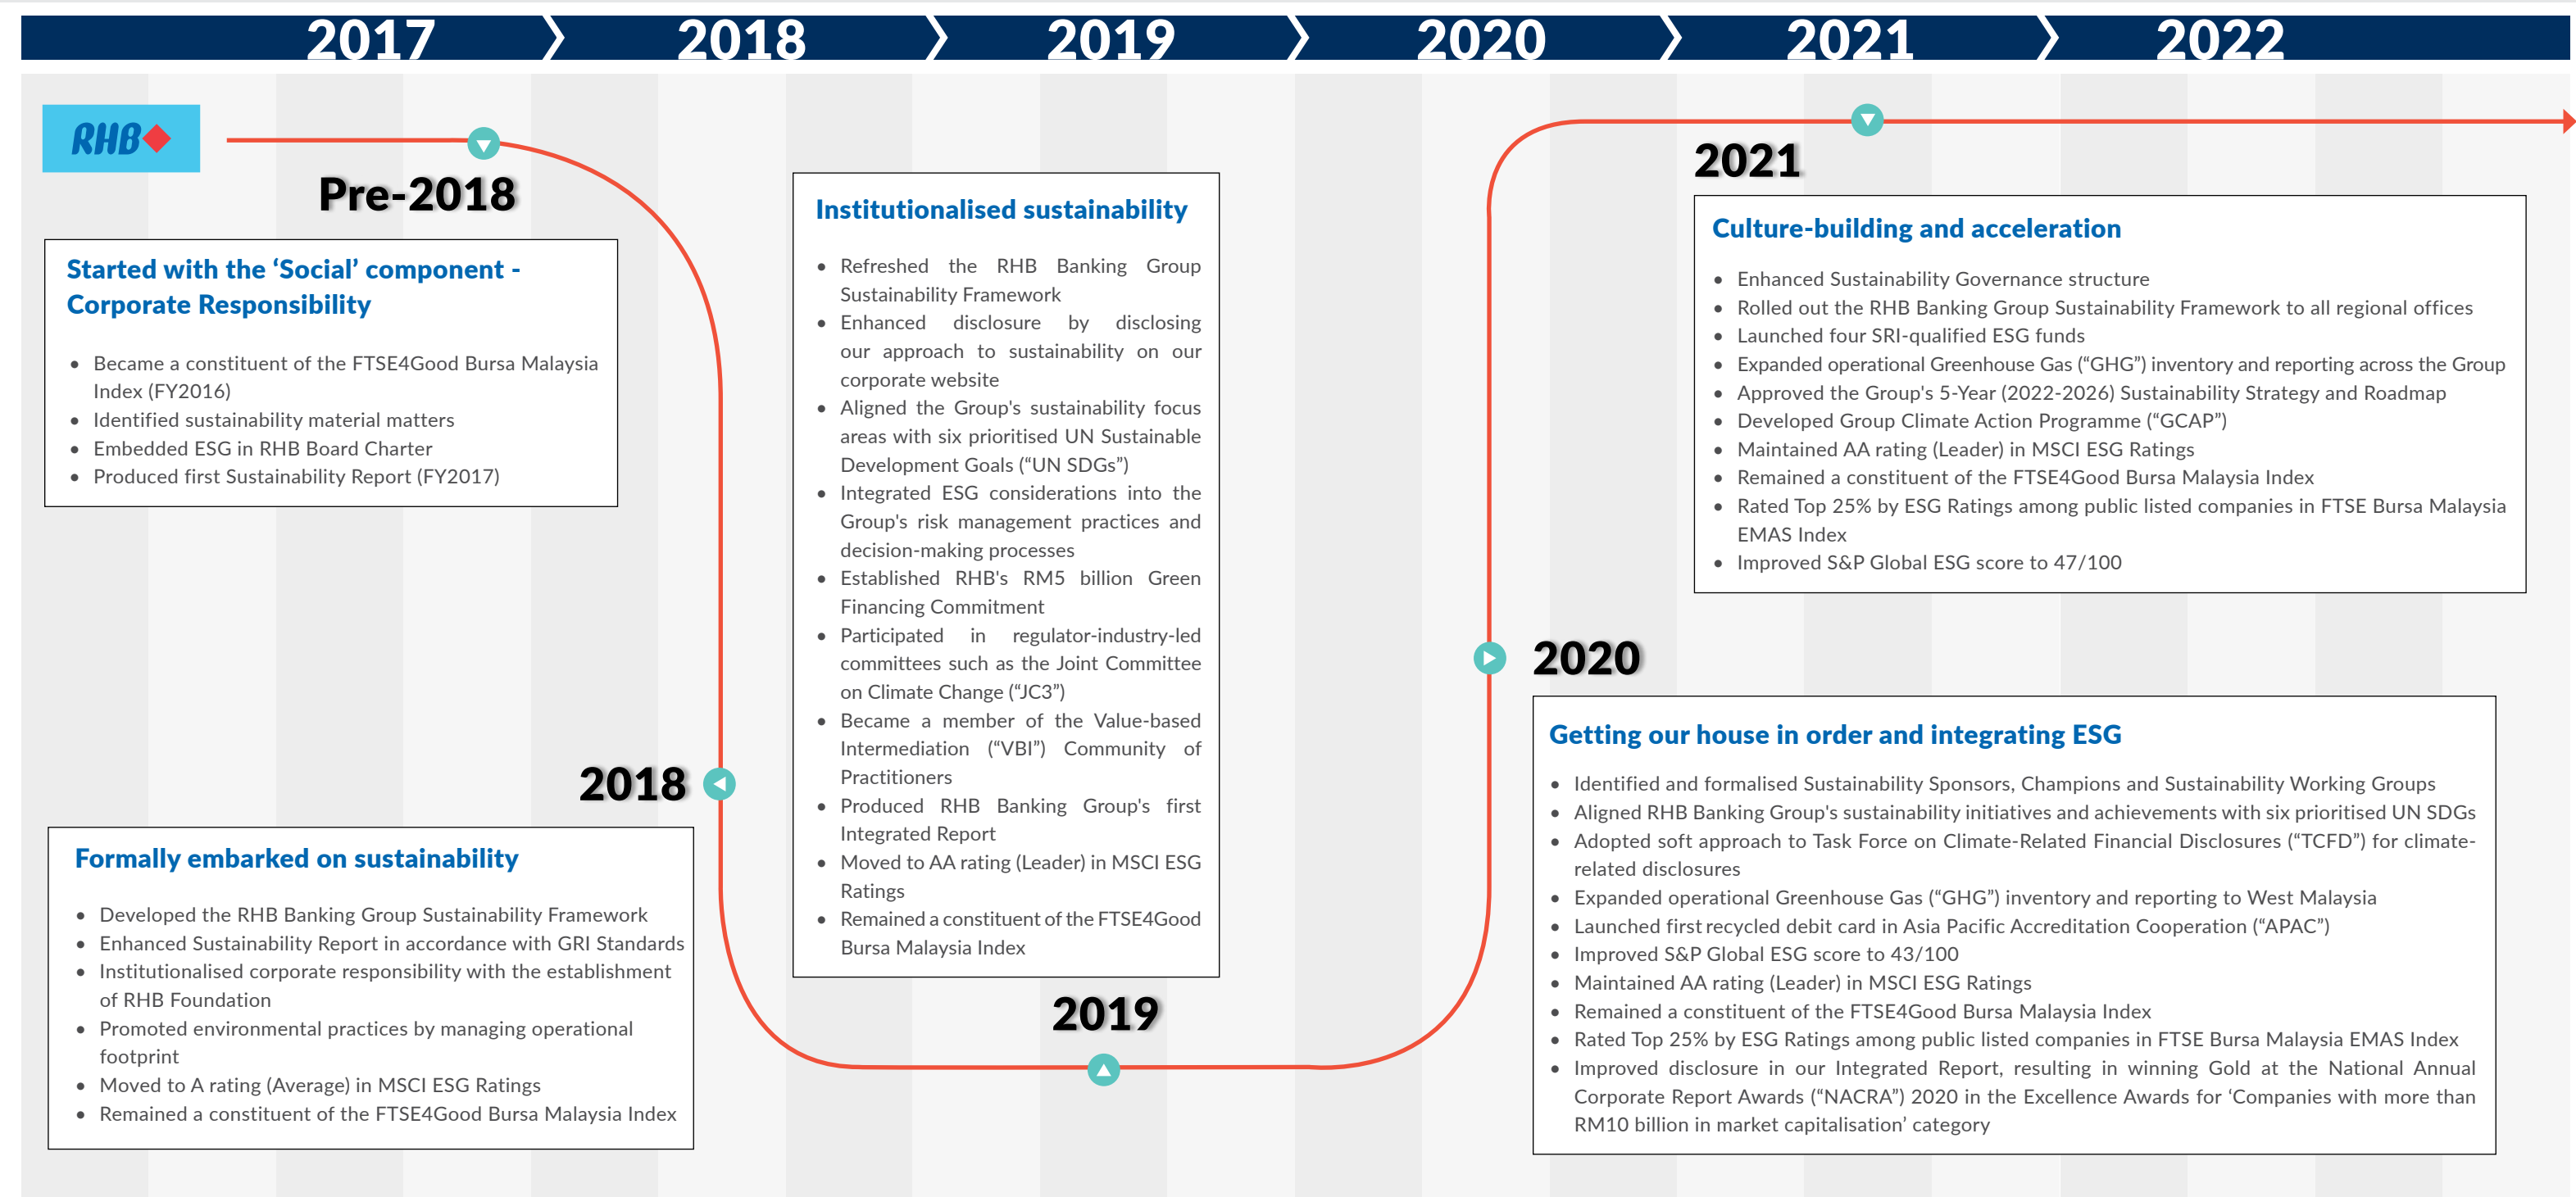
2017 2018 2019 2020 2021 2022

RHB

Pre-2018

Started with the 'Social' component - Corporate Responsibility

- Became a constituent of the FTSE4Good Bursa Malaysia Index (FY2016)
- Identified sustainability material matters
- Embedded ESG in RHB Board Charter
- Produced first Sustainability Report (FY2017)

2018

Formally embarked on sustainability

- Developed the RHB Banking Group Sustainability Framework
- Enhanced Sustainability Report in accordance with GRI Standards
- Institutionalised corporate responsibility with the establishment of RHB Foundation
- Promoted environmental practices by managing operational footprint
- Moved to A rating (Average) in MSCI ESG Ratings
- Remained a constituent of the FTSE4Good Bursa Malaysia Index

Institutionalised sustainability

- Refreshed the RHB Banking Group Sustainability Framework
- Enhanced disclosure by disclosing our approach to sustainability on our corporate website
- Aligned the Group's sustainability focus areas with six prioritised UN Sustainable Development Goals ("UN SDGs")
- Integrated ESG considerations into the Group's risk management practices and decision-making processes
- Established RHB's RM5 billion Green Financing Commitment
- Participated in regulator-industry-led committees such as the Joint Committee on Climate Change ("JC3")
- Became a member of the Value-based Intermediation ("VBI") Community of Practitioners
- Produced RHB Banking Group's first Integrated Report
- Moved to AA rating (Leader) in MSCI ESG Ratings
- Remained a constituent of the FTSE4Good Bursa Malaysia Index

2019

2020

Getting our house in order and integrating ESG

- Identified and formalised Sustainability Sponsors, Champions and Sustainability Working Groups
- Aligned RHB Banking Group's sustainability initiatives and achievements with six prioritised UN SDGs
- Adopted soft approach to Task Force on Climate-Related Financial Disclosures ("TCFD") for climate-related disclosures
- Expanded operational Greenhouse Gas ("GHG") inventory and reporting to West Malaysia
- Launched first recycled debit card in Asia Pacific Accreditation Cooperation ("APAC")
- Improved S&P Global ESG score to 43/100
- Maintained AA rating (Leader) in MSCI ESG Ratings
- Remained a constituent of the FTSE4Good Bursa Malaysia Index
- Rated Top 25% by ESG Ratings among public listed companies in FTSE Bursa Malaysia EMAS Index
- Improved disclosure in our Integrated Report, resulting in winning Gold at the National Annual Corporate Report Awards ("NACRA") 2020 in the Excellence Awards for 'Companies with more than RM10 billion in market capitalisation' category

2021

Culture-building and acceleration

- Enhanced Sustainability Governance structure
- Rolled out the RHB Banking Group Sustainability Framework to all regional offices
- Launched four SRI-qualified ESG funds
- Expanded operational Greenhouse Gas ("GHG") inventory and reporting across the Group
- Approved the Group's 5-Year (2022-2026) Sustainability Strategy and Roadmap
- Developed Group Climate Action Programme ("GCAP")
- Maintained AA rating (Leader) in MSCI ESG Ratings
- Remained a constituent of the FTSE4Good Bursa Malaysia Index
- Rated Top 25% by ESG Ratings among public listed companies in FTSE Bursa Malaysia EMAS Index
- Improved S&P Global ESG score to 47/100